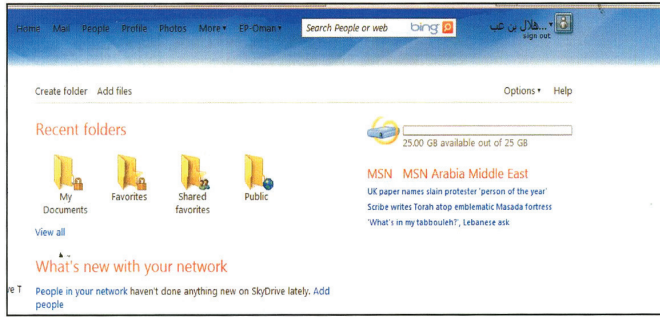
Home Mail People Profile Photos More▾ EP-Oman▾ Search People or web bing

...فلال بن عب ▾
sign out

Create folder Add files

Options▾ Help

Recent folders

My Documents
Favorites
Shared favorites
Public

View all

25.00 GB available out of 25 GB

MSN MSN Arabia Middle East

UK paper names slain protester 'person of the year'
Scribe writes Torah atop emblematic Masada fortress
'What's in my tabbouleh?', Lebanese ask

What's new with your network

e T

People in your network haven't done anything new on SkyDrive lately. Add people